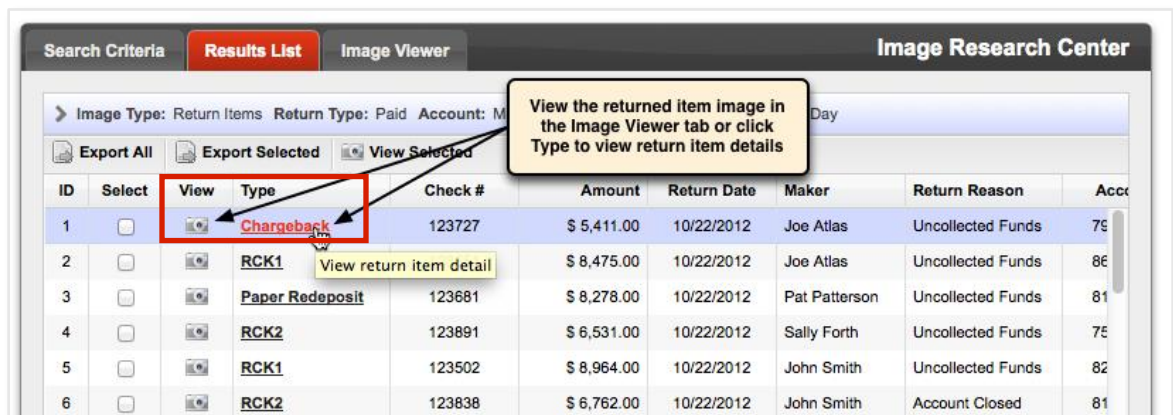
Search Criteria Results List Image Viewer

Image Research Center

Image Type: Return Items Return Type: Paid Account: M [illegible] Day

View the returned item image in the Image Viewer tab or click Type to view return item details

Export All Export Selected View Selected

| ID | Select | View | Type | Check # | Amount | Return Date | Maker | Return Reason | Acc |
|---|---|---|---|---|---|---|---|---|---|
| 1 | | | Chargeback | 123727 | $ 5,411.00 | 10/22/2012 | Joe Atlas | Uncollected Funds | 79 |
| 2 | | | RCK1 | | $ 8,475.00 | 10/22/2012 | Joe Atlas | Uncollected Funds | 86 |
| 3 | | | Paper Redeposit | 123681 | $ 8,278.00 | 10/22/2012 | Pat Patterson | Uncollected Funds | 81 |
| 4 | | | RCK2 | 123891 | $ 6,531.00 | 10/22/2012 | Sally Forth | Uncollected Funds | 75 |
| 5 | | | RCK1 | 123502 | $ 8,964.00 | 10/22/2012 | John Smith | Uncollected Funds | 82 |
| 6 | | | RCK2 | 123838 | $ 6,762.00 | 10/22/2012 | John Smith | Account Closed | 81 |

View return item detail